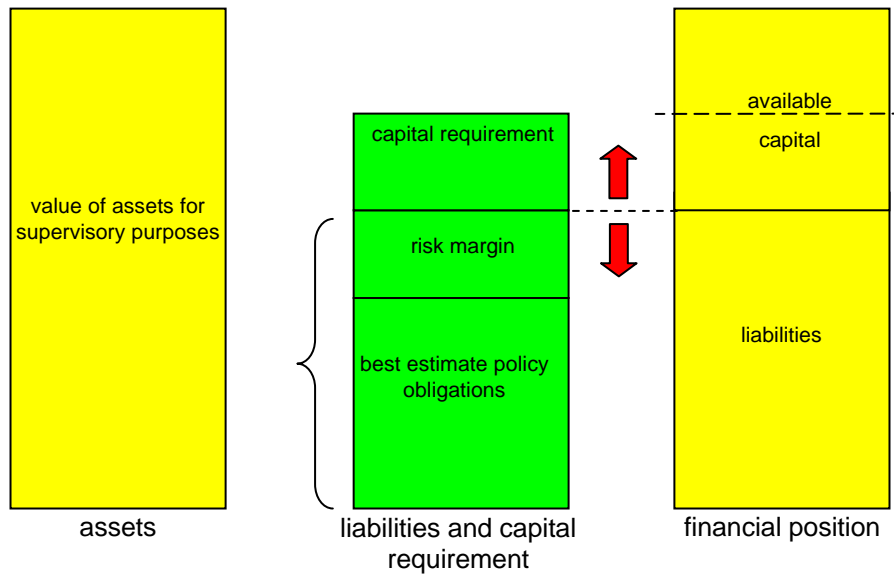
value of assets for supervisory purposes

capital requirement

risk margin

best estimate policy obligations

available

capital

liabilities

assets

liabilities and capital requirement

financial position